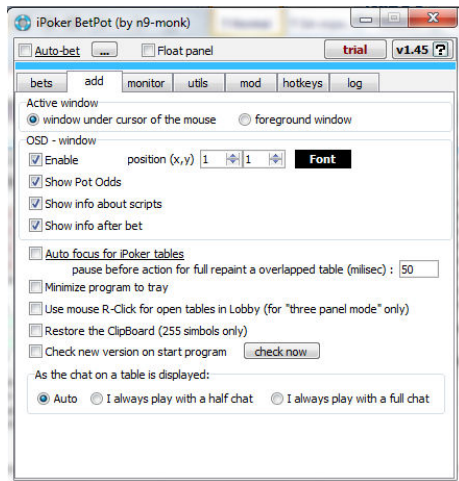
iPoker BetPot (by n9-monk)

Auto-bet ... Float panel trial v1.45 ?

bets add monitor utils mod hotkeys log

Active window
window under cursor of the mouse foreground window

OSD - window
Enable position (x,y) 1 1 Font
Show Pot Odds
Show info about scripts
Show info after bet

Auto focus for iPoker tables
pause before action for full repaint a overlapped table (milisec) : 50
Minimize program to tray
Use mouse R-Click for open tables in Lobby (for "three panel mode" only)
Restore the ClipBoard (255 simbols only)
Check new version on start program check now

As the chat on a table is displayed:
Auto I always play with a half chat I always play with a full chat